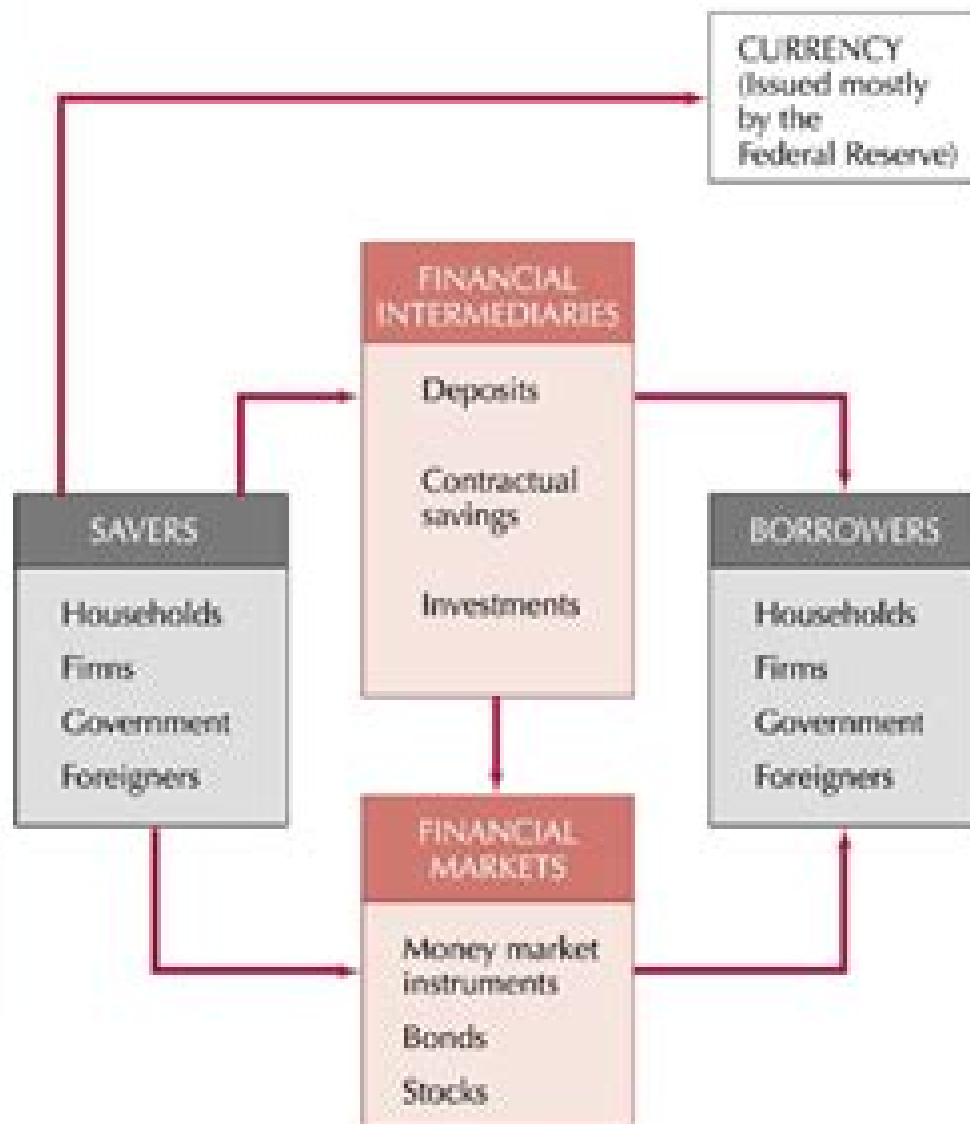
CURRENCY
(Issued mostly by the Federal Reserve)

FINANCIAL INTERMEDIARIES

Deposits

Contractual savings

Investments

SAVERS

Households
Firms
Government
Foreigners

BORROWERS

Households
Firms
Government
Foreigners

FINANCIAL MARKETS

Money market instruments

Bonds

Stocks